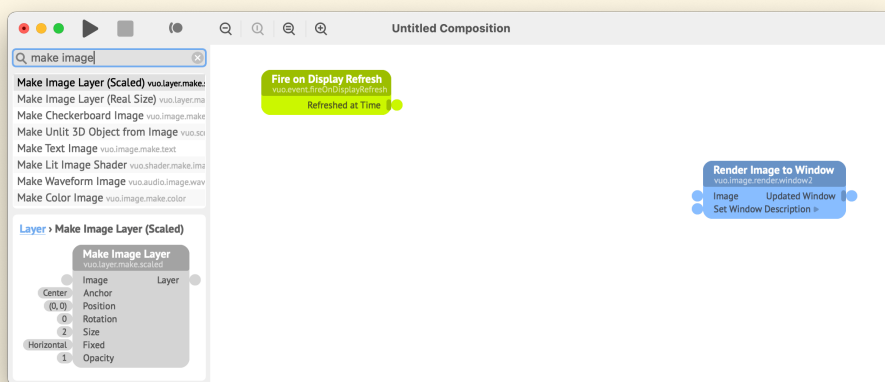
Untitled Composition

make image

Make Image Layer (Scaled) vuo.layer.make.s
Make Image Layer (Real Size) vuo.layer.ma
Make Checkerboard Image vuo.image.make
Make Unlit 3D Object from Image vuo.sc
Make Text Image vuo.image.make.text
Make Lit Image Shader vuo.shader.make.ima
Make Waveform Image vuo.audio.image.wav
Make Color Image vuo.image.make.color

Layer › Make Image Layer (Scaled)

Make Image Layer
vuo.layer.make.scaled
Image
Layer
Center Anchor
(0, 0) Position
0 Rotation
2 Size
Horizontal Fixed
1 Opacity

Fire on Display Refresh
vuo.event.fireOnDisplayRefresh
Refreshed at Time

Render Image to Window
vuo.image.render.window2
Image
Updated Window
Set Window Description